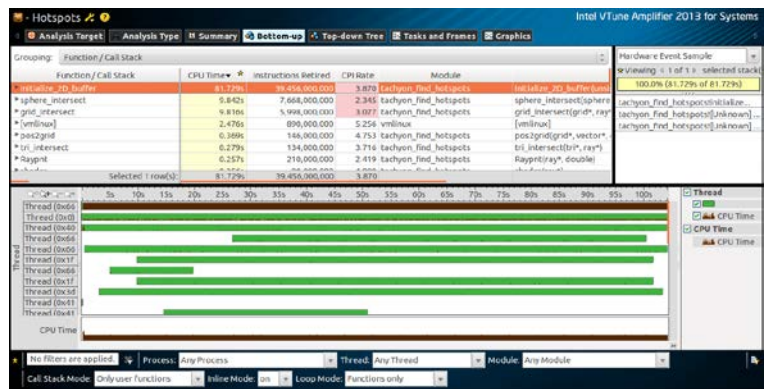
- Hotspots

Intel VTune Amplifier 2013 for Systems

Analysis Target | Analysis Type | Summary | Bottom-up | Top-down Tree | Tasks and Frames | Graphics

Grouping: Function / Call Stack

| Function / Call Stack | CPU Time | Instructions Retired | CPI Rate | Module | |
|---|---|---|---|---|---|
| initialize_2D_buffer | 81.729% | 39,456,000,000 | 3.870 | tachyon_find_hotspots | initialize_2D_buffer(uns |
| sphere_intersect | 5.842% | 7,668,000,000 | 2.345 | tachyon_find_hotspots | sphere_intersect(sphere |
| grid_intersect | 9.816% | 5,998,000,000 | 3.077 | tachyon_find_hotspots | grid_intersect(grid*, ray* |
| [vmlinux] | 2.476% | 890,000,000 | 5.256 | vmlinux | [vmlinux] |
| pos2grid | 0.369% | 146,000,000 | 4.753 | tachyon_find_hotspots | pos2grid(grid*, vector*, |
| tri_intersect | 0.279% | 134,000,000 | 3.716 | tachyon_find_hotspots | tri_intersect(tri*, ray*) |
| Raypnt | 0.257% | 210,000,000 | 2.419 | tachyon_find_hotspots | Raypnt(ray*, double) |
| Selected 1 row(s): | 81.729% | 39,456,000,000 | 3.870 | | |

Hardware Event Sample
Viewing 1 of 1 selected stack(s)
100.0% (81.729% of 81.729%)
tachyon_find_hotspots!initialize...
tachyon_find_hotspots![Unknown]
tachyon_find_hotspots![Unknown]

5s 10s 15s 20s 25s 30s 35s 40s 45s 50s 55s 60s 65s 70s 75s 80s 85s 90s 95s 100s

Thread
Thread (0x66
Thread (0x0)
Thread (0x40
Thread (0x68
Thread (0x66
Thread (0x17
Thread (0x66
Thread (0x1f
Thread (0x3d
Thread (0x41
Thread (0x41
CPU Time

Thread
CPU Time
CPU Time
CPU Time

No filters are applied. | Process: Any Process | Thread: Any Thread | Module: Any Module
Call Stack Mode: Only user functions | Inline Mode: on | Loop Mode: Functions only